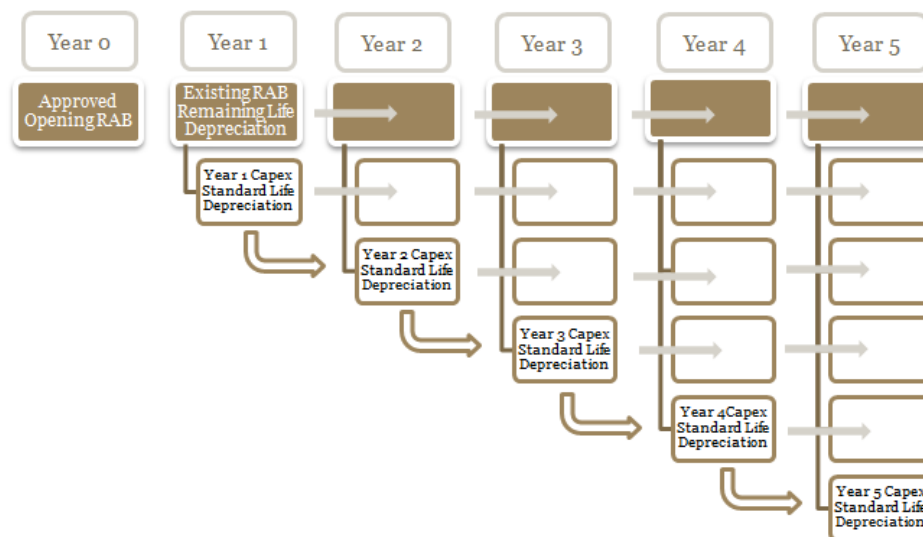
Year 0

Year 1

Year 2

Year 3

Year 4

Year 5

Approved Opening RAB

Existing RAB Remaining Life Depreciation

Year 1 Capex Standard Life Depreciation

Year 2 Capex Standard Life Depreciation

Year 3 Capex Standard Life Depreciation

Year 4Capex Standard Life Depreciation

Year 5 Capex Standard Life Depreciation